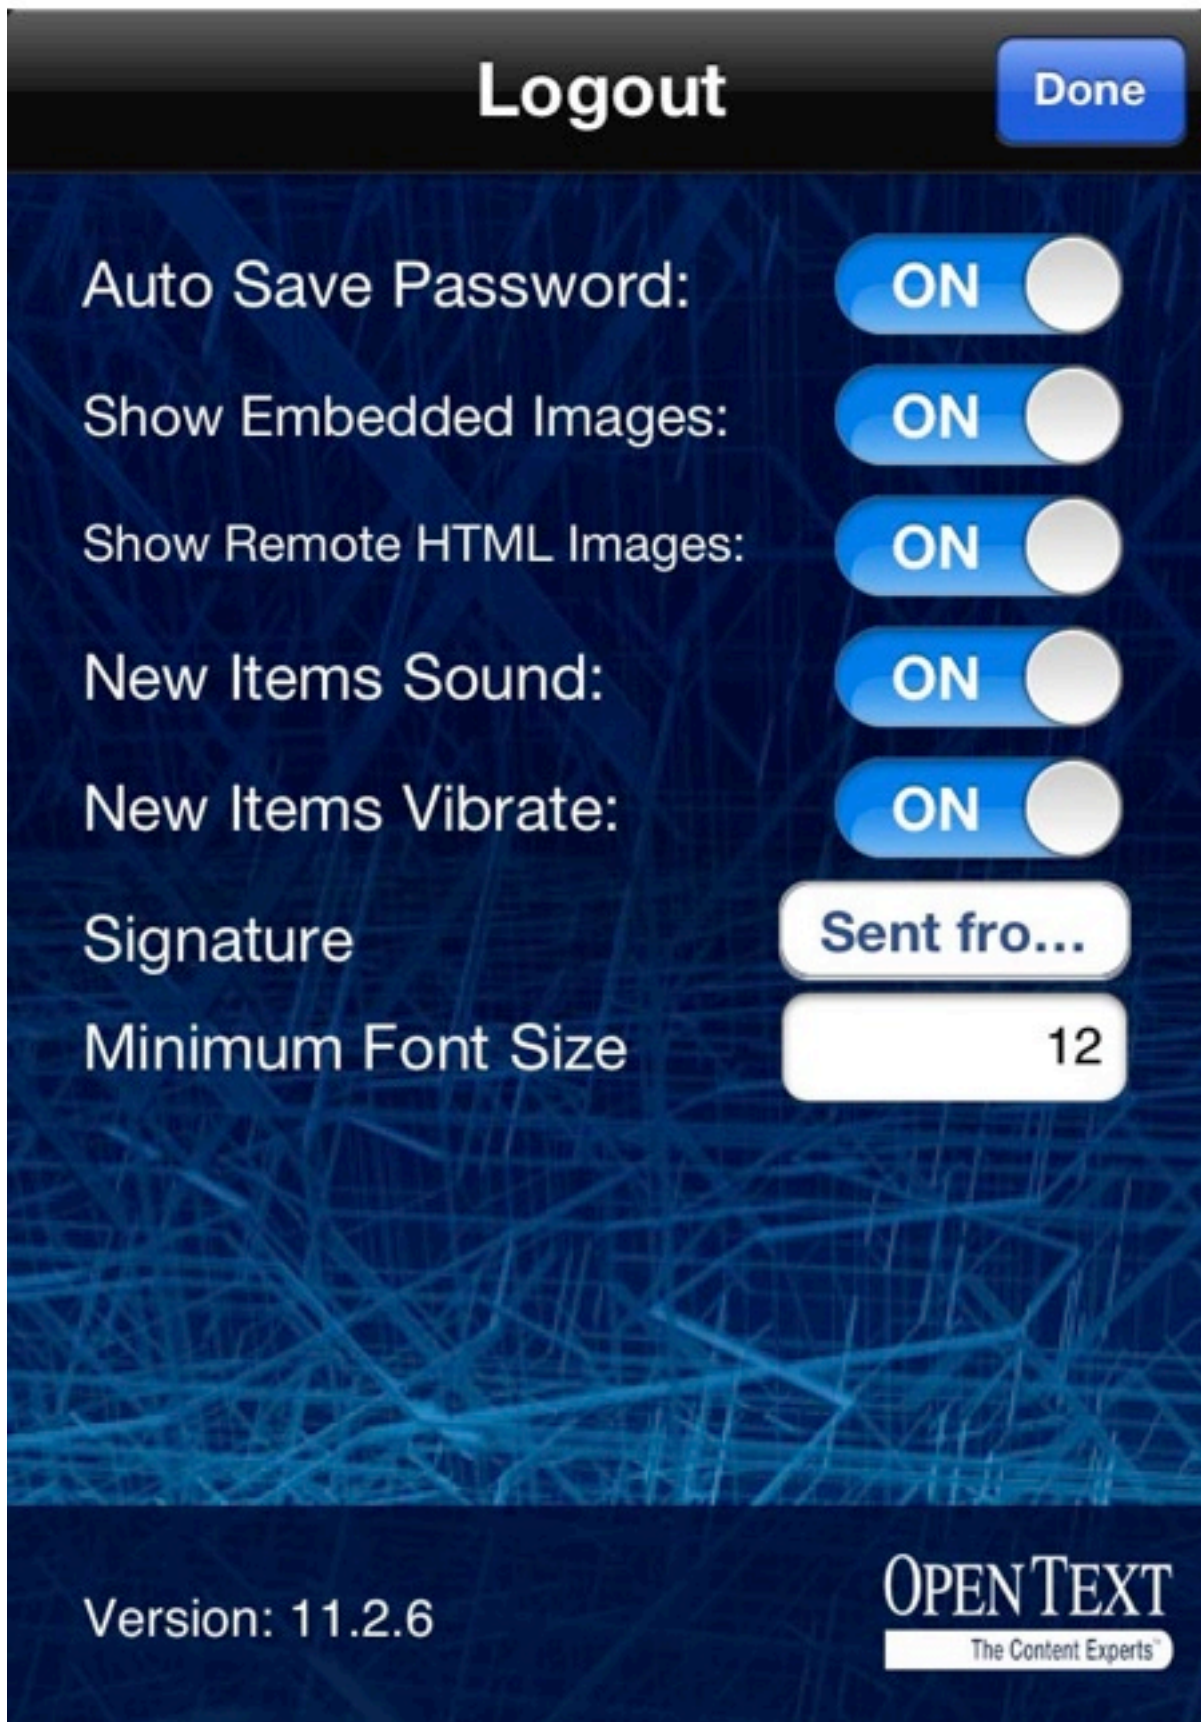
Logout

Done

Auto Save Password: ON

Show Embedded Images: ON

Show Remote HTML Images: ON

New Items Sound: ON

New Items Vibrate: ON

Signature Sent fro...

Minimum Font Size 12

Version: 11.2.6

OPEN TEXT
The Content Experts™